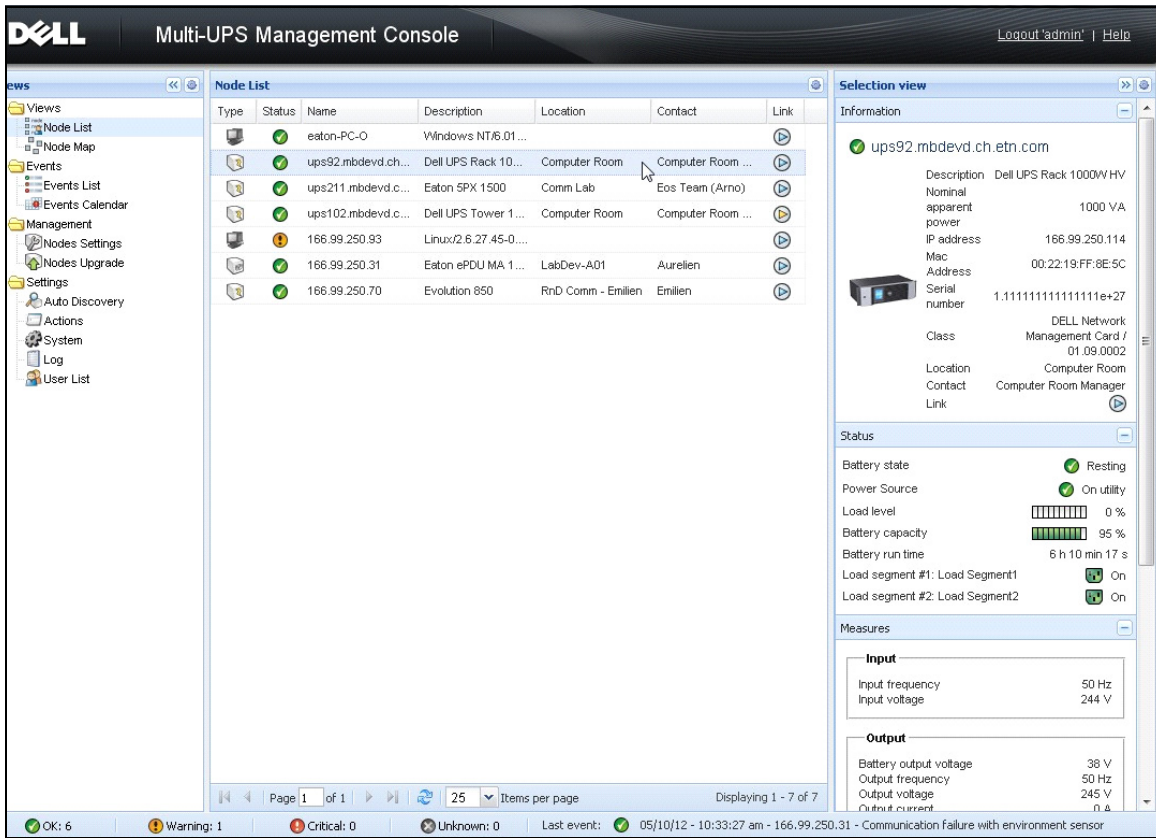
DELL Multi-UPS Management Console

Logout 'admin' | Help

ews

Views
Node List
Node Map
Events
Events List
Events Calendar
Management
Nodes Settings
Nodes Upgrade
Settings
Auto Discovery
Actions
System
Log
User List

Node List

| Type | Status | Name | Description | Location | Contact | Link |
|---|---|---|---|---|---|---|
| | | eaton-PC-O | Windows NT/6.01... | | | |
| | | ups92.mbdevd.ch... | Dell UPS Rack 10... | Computer Room | Computer Room ... | |
| | | ups211.mbdevd.c... | Eaton 5PX 1500 | Comm Lab | Eos Team (Arno) | |
| | | ups102.mbdevd.c... | Dell UPS Tower 1... | Computer Room | Computer Room ... | |
| | | 166.99.250.93 | Linux/2.6.27.45-0... | | | |
| | | 166.99.250.31 | Eaton ePDU MA 1... | LabDev-A01 | Aurelien | |
| | | 166.99.250.70 | Evolution 850 | RnD Comm - Emilien | Emilien | |

Page 1 of 1 | 25 Items per page | Displaying 1 - 7 of 7

Selection view

Information

ups92.mbdevd.ch.etn.com

Description Dell UPS Rack 1000W HV
Nominal apparent power 1000 VA
IP address 166.99.250.114
Mac Address 00:22:19:FF:8E:5C
Serial number 1.111111111111111e+27
Class DELL Network Management Card / 01.09.0002
Location Computer Room
Contact Computer Room Manager
Link

Status

Battery state Resting
Power Source On utility
Load level 0 %
Battery capacity 95 %
Battery run time 6 h 10 min 17 s
Load segment #1: Load Segment1 On
Load segment #2: Load Segment2 On

Measures

Input
Input frequency 50 Hz
Input voltage 244 V

Output
Battery output voltage 38 V
Output frequency 50 Hz
Output voltage 245 V
Output current 0 A

OK: 6 | Warning: 1 | Critical: 0 | Unknown: 0 | Last event: 05/10/12 - 10:33:27 am - 166.99.250.31 - Communication failure with environment sensor